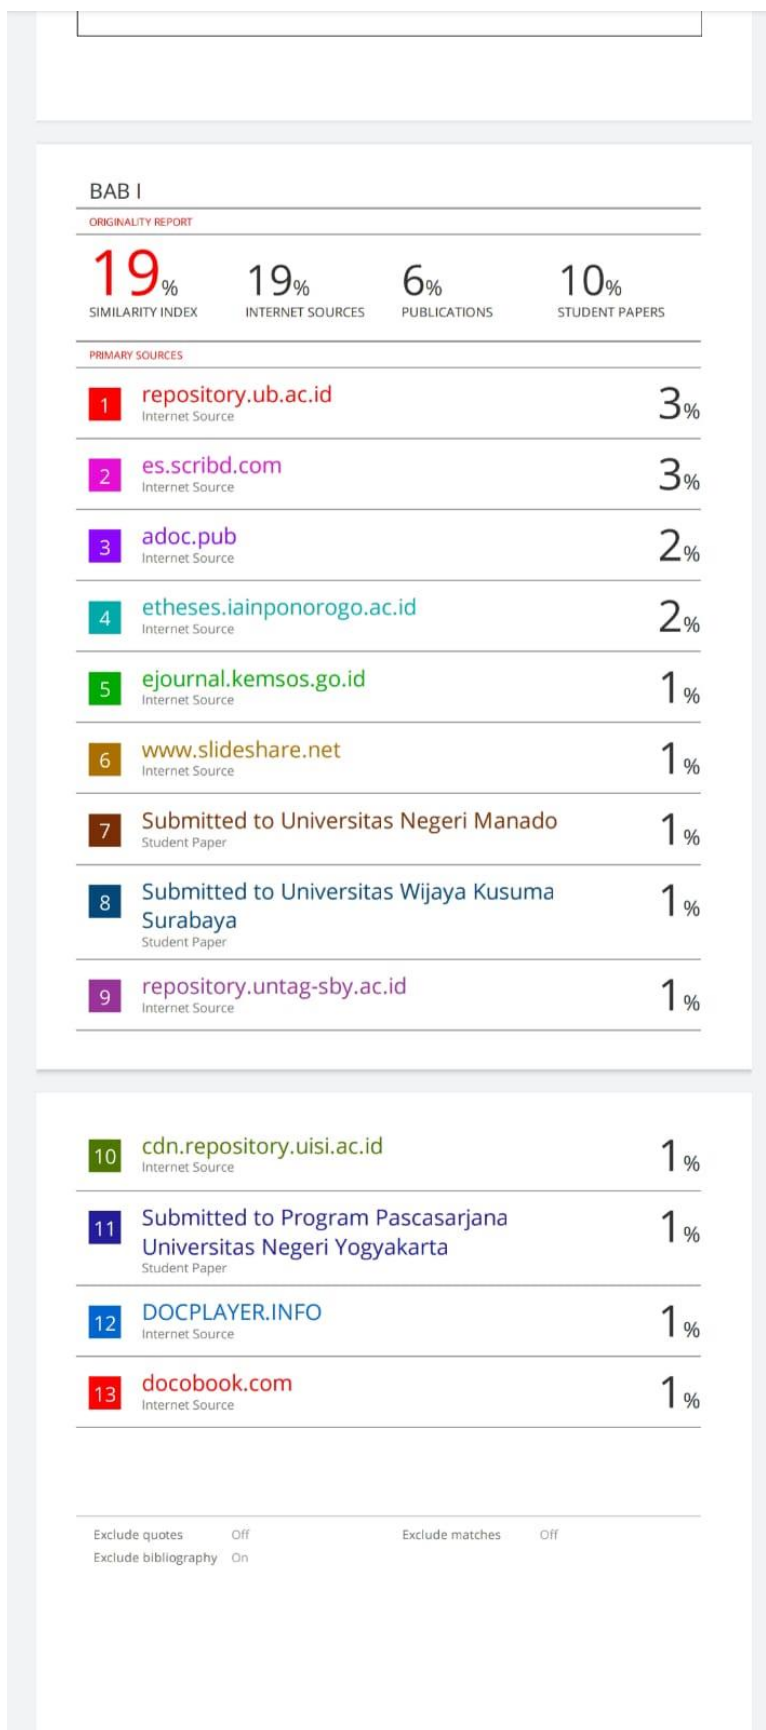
BAB I

ORIGINALITY REPORT

| 19% | 19% | 6% | 10% |
|---|---|---|---|
| SIMILARITY INDEX | INTERNET SOURCES | PUBLICATIONS | STUDENT PAPERS |

PRIMARY SOURCES

| | | |
|---|---|---|
| 1 | repository.ub.ac.id Internet Source | 3% |
| 2 | es.scribd.com Internet Source | 3% |
| 3 | adoc.pub Internet Source | 2% |
| 4 | etheses.iainponorogo.ac.id Internet Source | 2% |
| 5 | ejournal.kemsos.go.id Internet Source | 1% |
| 6 | www.slideshare.net Internet Source | 1% |
| 7 | Submitted to Universitas Negeri Manado Student Paper | 1% |
| 8 | Submitted to Universitas Wijaya Kusuma Surabaya Student Paper | 1% |
| 9 | repository.untag-sby.ac.id Internet Source | 1% |
| 10 | cdn.repository.uisi.ac.id Internet Source | 1% |
| 11 | Submitted to Program Pascasarjana Universitas Negeri Yogyakarta Student Paper | 1% |
| 12 | DOCPLAYER.INFO Internet Source | 1% |
| 13 | docobook.com Internet Source | 1% |

Exclude quotes Off
Exclude bibliography On
Exclude matches Off